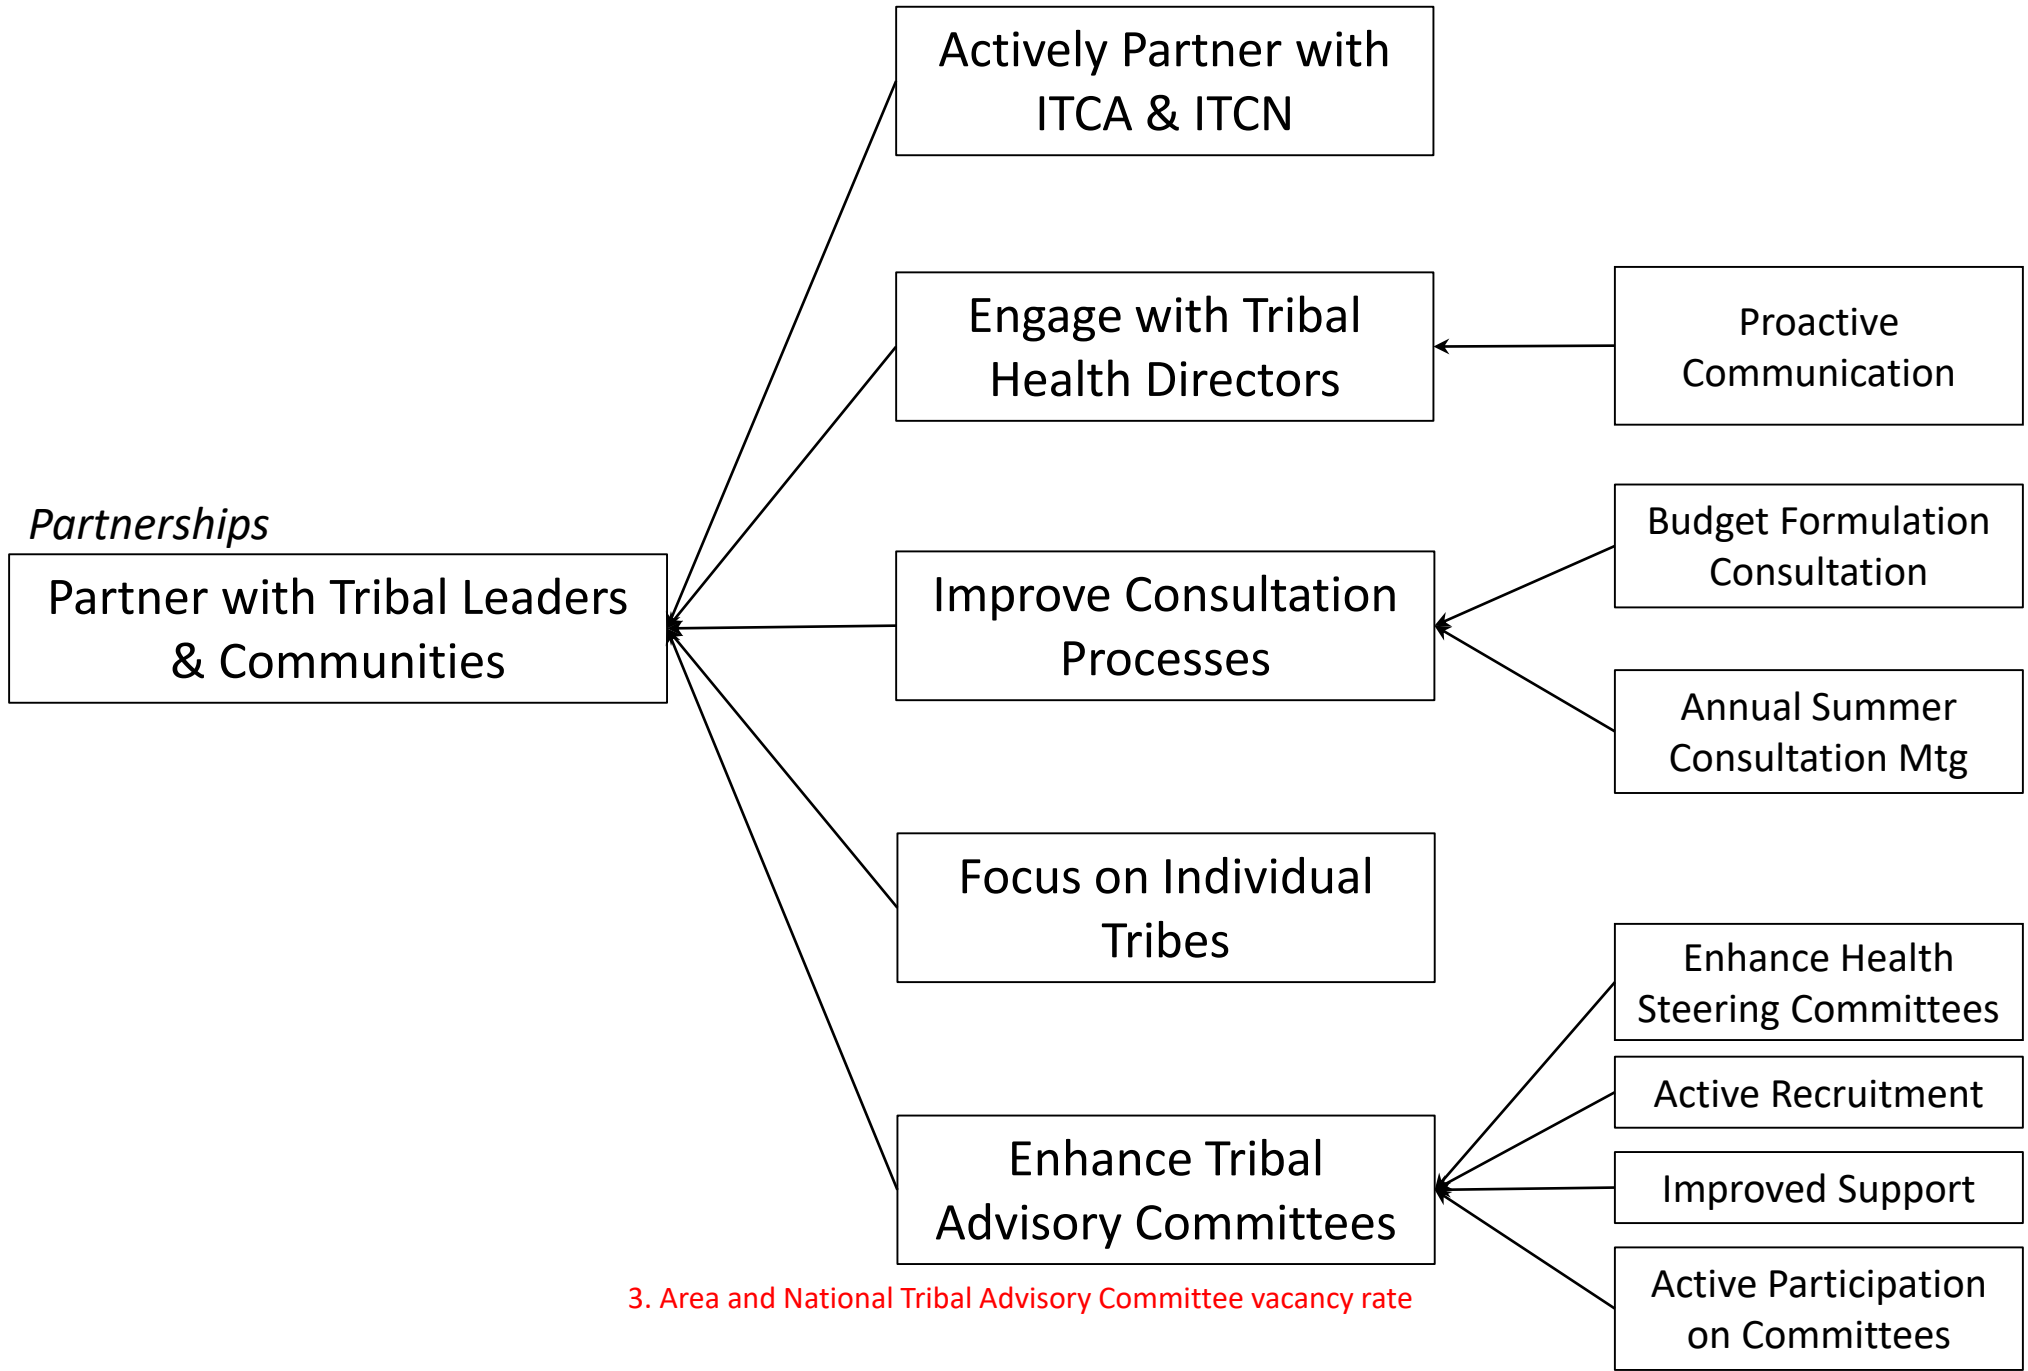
Partnerships

Partner with Tribal Leaders & Communities

Actively Partner with ITCA & ITCN

Engage with Tribal Health Directors

Proactive Communication

Improve Consultation Processes

Budget Formulation Consultation

Annual Summer Consultation Mtg

Focus on Individual Tribes

Enhance Tribal Advisory Committees

Enhance Health Steering Committees

Active Recruitment

Improved Support

Active Participation on Committees

3. Area and National Tribal Advisory Committee vacancy rate